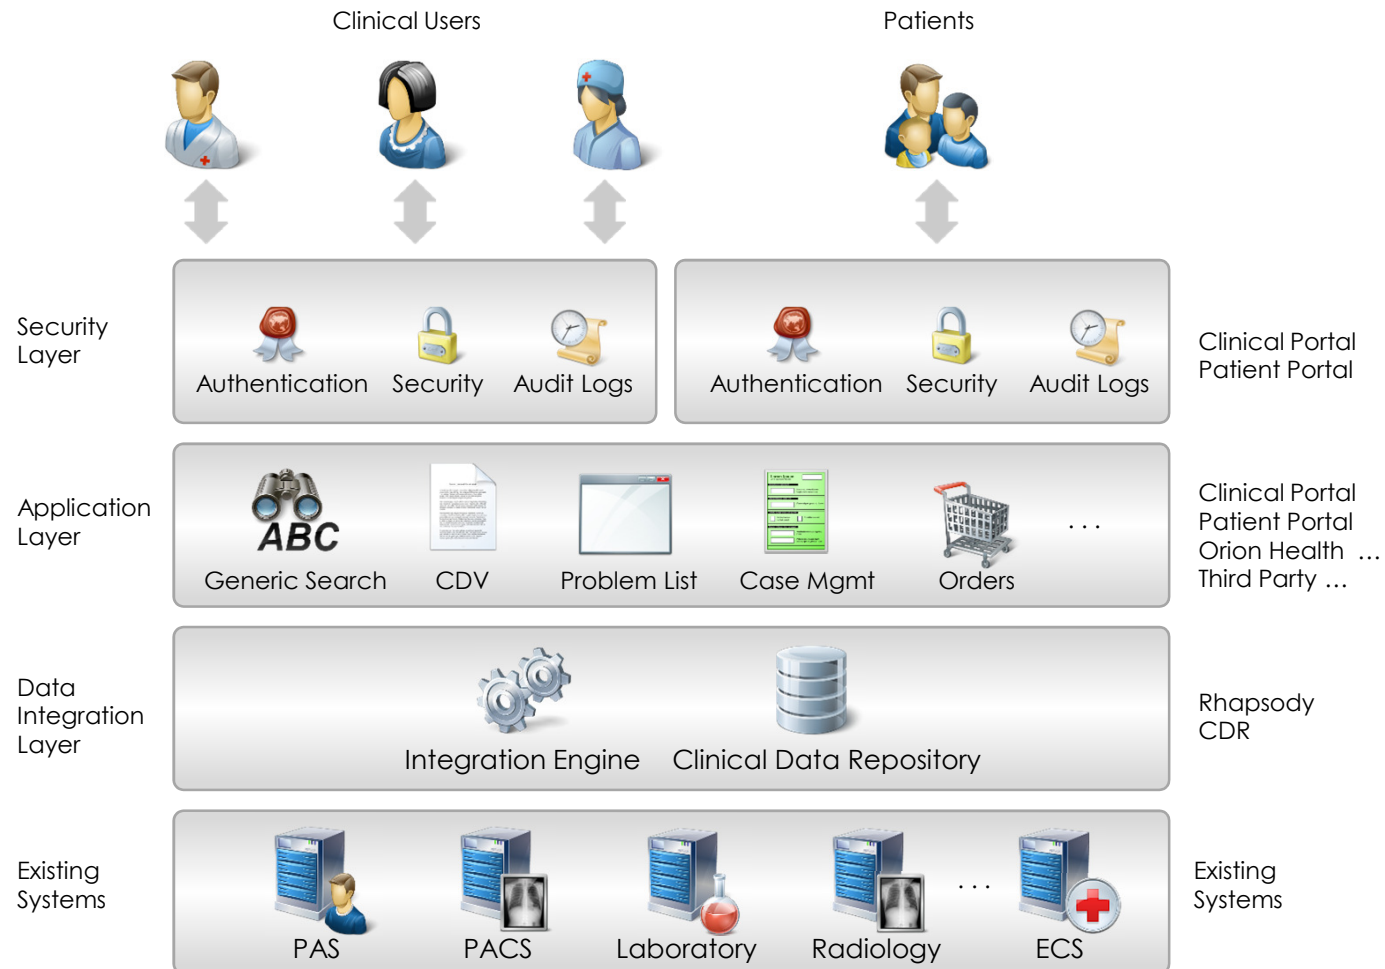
Clinical Users

Patients

Security Layer

Authentication Security Audit Logs

Authentication Security Audit Logs

Clinical Portal
Patient Portal

Application Layer

ABC

Generic Search CDV Problem List Case Mgmt Orders . . .

Clinical Portal
Patient Portal
Orion Health …
Third Party …

Data Integration Layer

Integration Engine Clinical Data Repository

Rhapsody
CDR

Existing Systems

PAS PACS Laboratory Radiology . . . ECS

Existing Systems